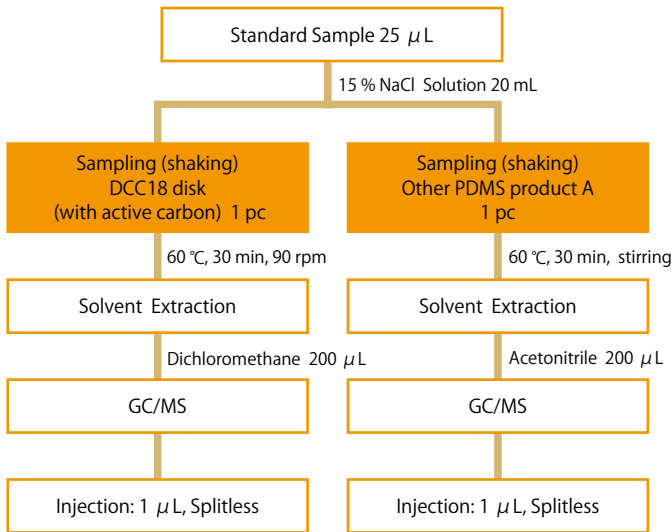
Standard Sample 25 $\mu$L

15 % NaCl Solution 20 mL

Sampling (shaking)
DCC18 disk
(with active carbon) 1 pc

Sampling (shaking)
Other PDMS product A
1 pc

60 ℃, 30 min, 90 rpm

60 ℃, 30 min, stirring

Solvent Extraction

Solvent Extraction

Dichloromethane 200 $\mu$L

Acetonitrile 200 $\mu$L

GC/MS

GC/MS

Injection: 1 $\mu$L, Splitless

Injection: 1 $\mu$L, Splitless